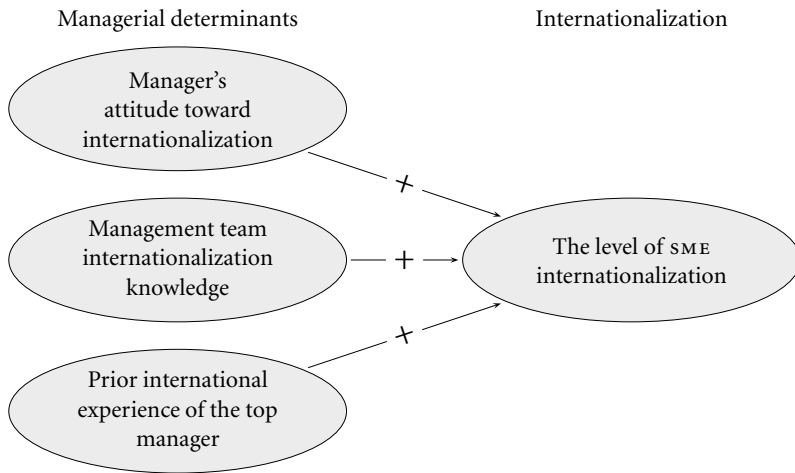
Managerial determinants

Internationalization

Manager's attitude toward internationalization

+

Management team internationalization knowledge

+

The level of SME internationalization

+

Prior international experience of the top manager